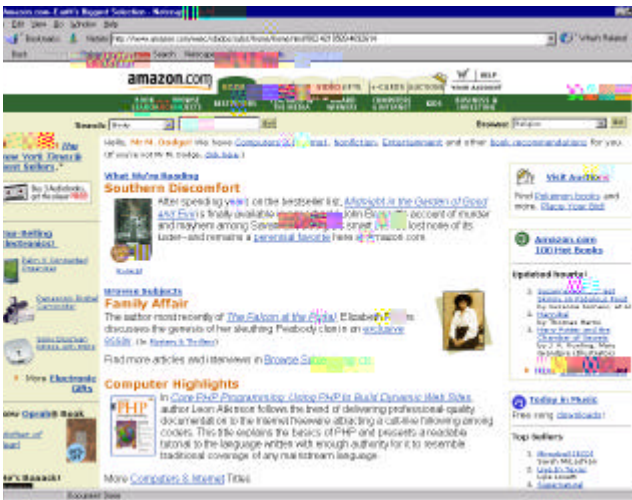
Amazon.com--Earth's Biggest Selection - Netscape

File Edit View Go Window Help

Bookmarks Netsite: http://www.amazon.com/exec/obidos/subst/home/home.html/002-921 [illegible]

What's Related

Back Search Netscape

amazon.com

HELP

YOUR ACCOUNT

BOOKS

VIDEO

e-CARDS

AUCTIONS

KIDS

BUSINESS & INVESTING

Search: Books

Go

Browse: Religion

Go

Hello, Mr. M. Dodge! We have Computers & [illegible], Nonfiction, Entertainment and other book recommendations for you. (If you're not M. Dodge, click here.)

What We're Reading

Southern Discomfort

After spending years on the bestseller list, Midnight in the Garden of Good and Evil is finally available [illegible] John Berendt's account of murder and mayhem among Savannah's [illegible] street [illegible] lost none of its luster--and remains a perennial favorite here at Amazon.com.

Excerpt

Browse Subjects

Family Affair

The author most recently of The Falcon at the Portal, Elizabeth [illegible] discusses the genesis of her sleuthing Peabody clan in an exclusive essay. (In Mystery & Thrillers)

Find more articles and interviews in Browse Subjects.

Computer Highlights

In Core PHP Programming: Using PHP to Build Dynamic Web Sites, author Leon Atkinson follows the trend of delivering professional-quality documentation to the Internet freeware attracting a cult-like following among coders. This title explains the basics of PHP and presents a readable tutorial to the language written with enough authority for it to resemble traditional coverage of any mainstream language.

More Computers & Internet Titles

The New York Times Best Sellers

Best-Selling Electronics!

More Electronic Gifts

Oprah's Book

Visit Auctions

Find Pokémon books and more. Place Your Bid!

Amazon.com 100 Hot Books

Updated hourly!

Today in Music

Free song downloads!

Top Sellers

Document: Done